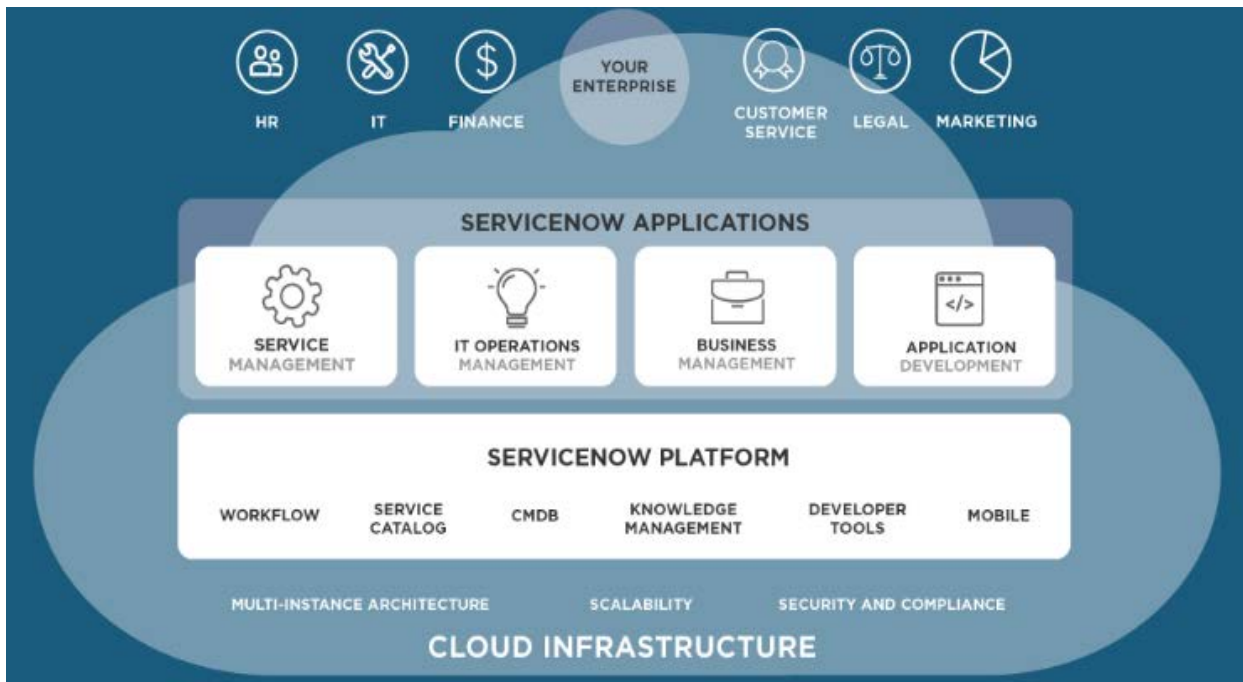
HR IT FINANCE

YOUR ENTERPRISE

CUSTOMER SERVICE LEGAL MARKETING

SERVICENOW APPLICATIONS

SERVICE MANAGEMENT

IT OPERATIONS MANAGEMENT

BUSINESS MANAGEMENT

</>

APPLICATION DEVELOPMENT

SERVICENOW PLATFORM

WORKFLOW

SERVICE CATALOG

CMDB

KNOWLEDGE MANAGEMENT

DEVELOPER TOOLS

MOBILE

MULTI-INSTANCE ARCHITECTURE

SCALABILITY

SECURITY AND COMPLIANCE

CLOUD INFRASTRUCTURE